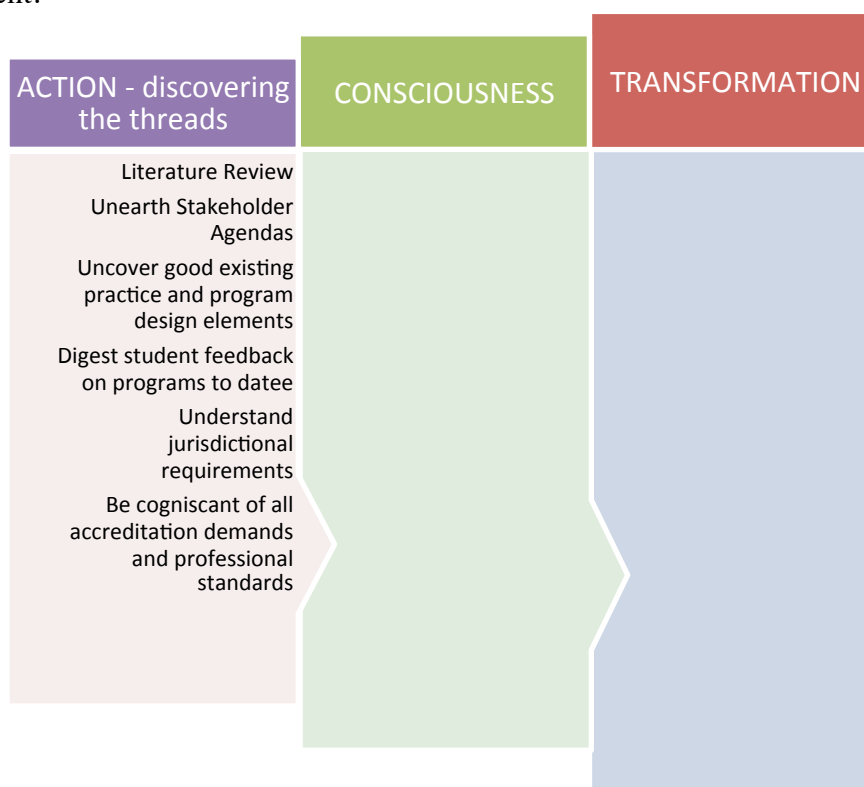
ACTION - discovering the threads

Literature Review

Unearth Stakeholder Agendas

Uncover good existing practice and program design elements

Digest student feedback on programs to datee

Understand jurisdictional requirements

Be cogniscant of all accreditation demands and professional standards

CONSCIOUSNESS

TRANSFORMATION